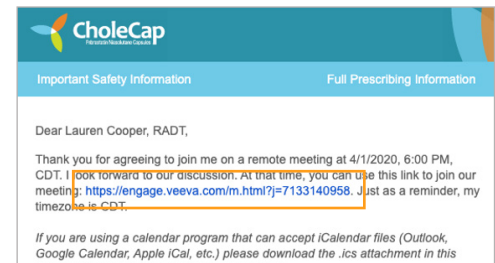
CholeCap
Pelrostolin Nanotubes Capsules

Important Safety Information

Full Prescribing Information

Dear Lauren Cooper, RADT,

Thank you for agreeing to join me on a remote meeting at 4/1/2020, 6:00 PM, CDT. I look forward to our discussion. At that time, you can use this link to join our meeting: https://engage.veeva.com/m.html?j=7133140958. Just as a reminder, my timezone is CDT.

If you are using a calendar program that can accept iCalendar files (Outlook, Google Calendar, Apple iCal, etc.) please download the .ics attachment in this